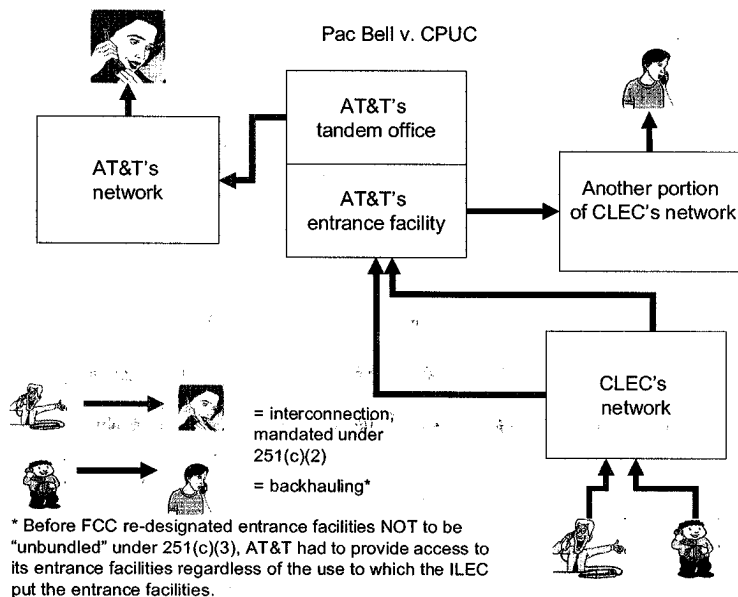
Pac Bell v. CPUC

AT&T's network

AT&T's tandem office

AT&T's entrance facility

Another portion of CLEC's network

CLEC's network

= interconnection, mandated under 251(c)(2)

= backhauling*

* Before FCC re-designated entrance facilities NOT to be "unbundled" under 251(c)(3), AT&T had to provide access to its entrance facilities regardless of the use to which the ILEC put the entrance facilities.